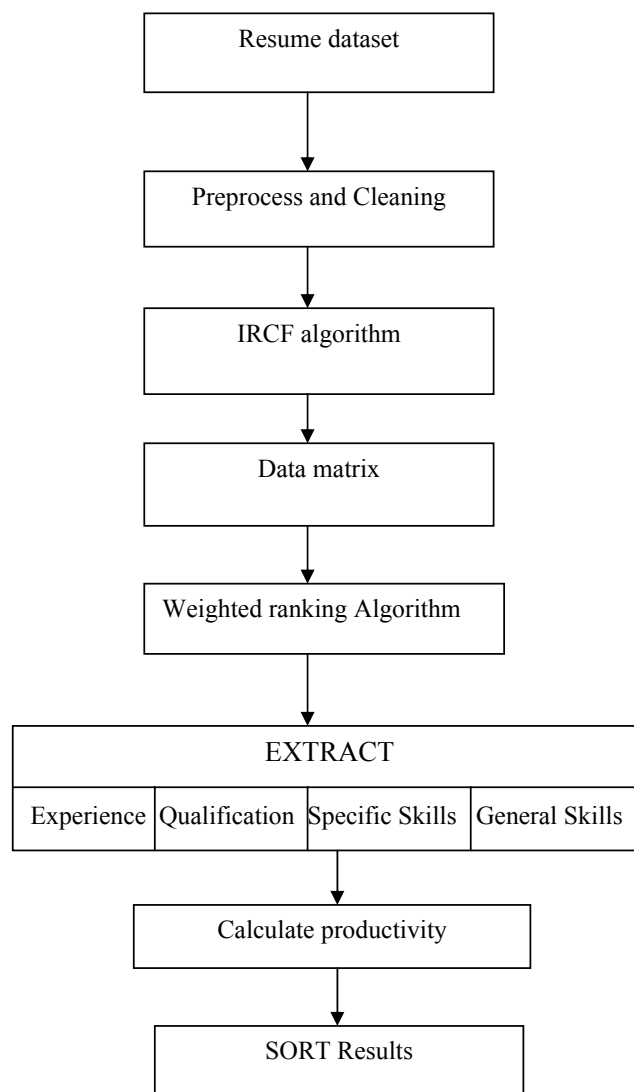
Resume dataset

Preprocess and Cleaning

IRCF algorithm

Data matrix

Weighted ranking Algorithm

EXTRACT

Experience

Qualification

Specific Skills

General Skills

Calculate productivity

SORT Results